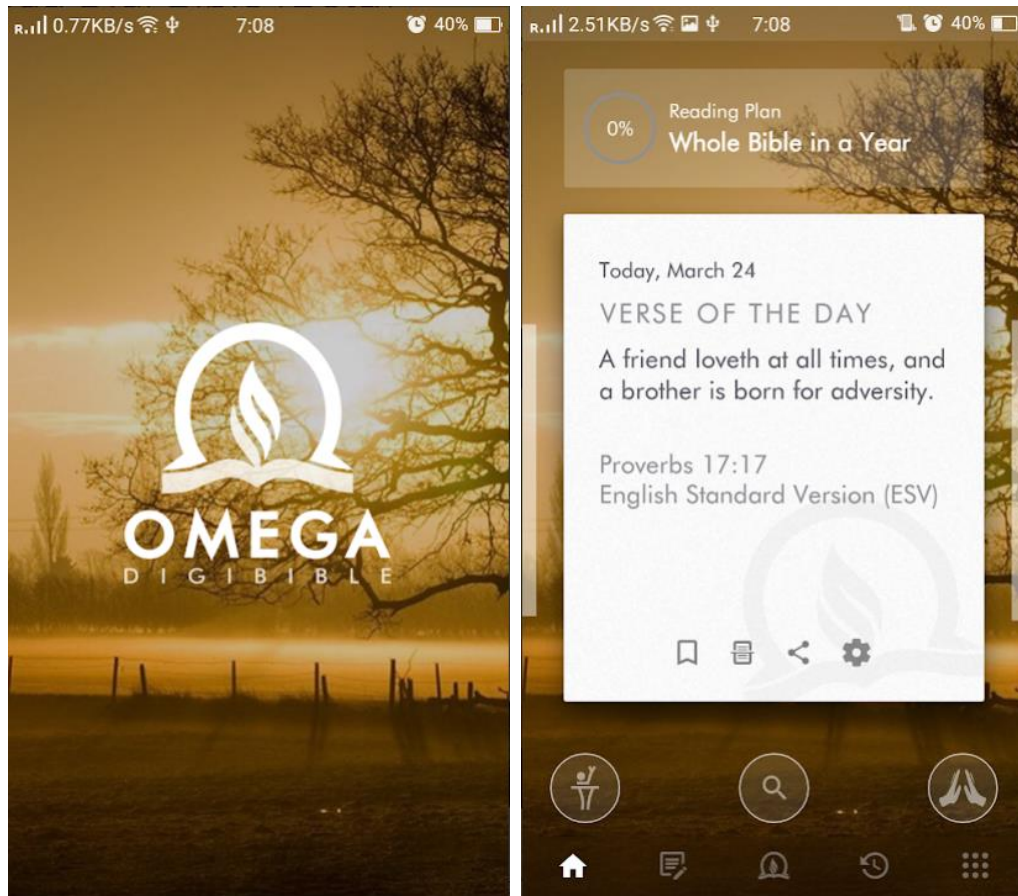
R. 0.77KB/s 7:08 40%

OMEGA
DIGIBIBLE

R. 2.51KB/s 7:08 40%

0%
Reading Plan
Whole Bible in a Year

Today, March 24
VERSE OF THE DAY
A friend loveth at all times, and a brother is born for adversity.

Proverbs 17:17
English Standard Version (ESV)